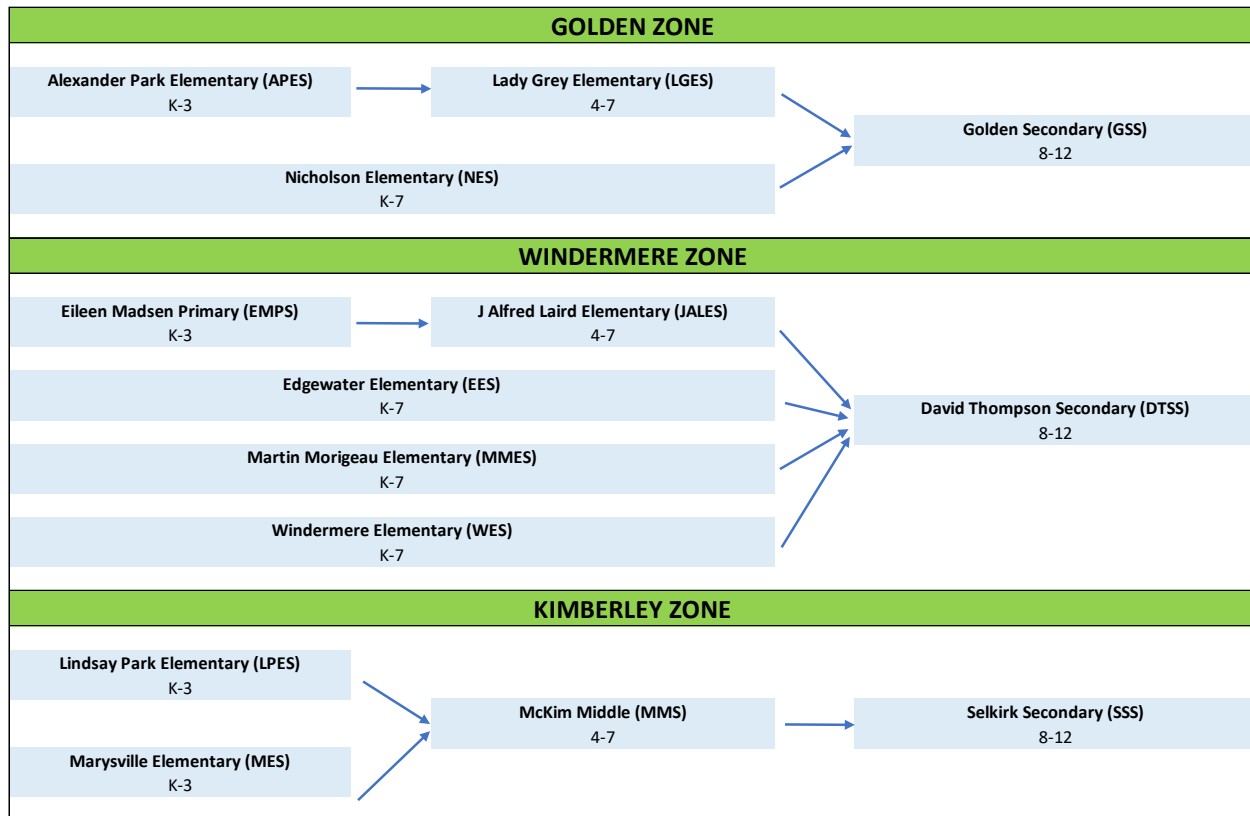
GOLDEN ZONE

Alexander Park Elementary (APES)
K-3

Lady Grey Elementary (LGES)
4-7

Golden Secondary (GSS)
8-12

Nicholson Elementary (NES)
K-7

WINDERMERE ZONE

Eileen Madsen Primary (EMPS)
K-3

J Alfred Laird Elementary (JALES)
4-7

Edgewater Elementary (EES)
K-7

David Thompson Secondary (DTSS)
8-12

Martin Morigeau Elementary (MMES)
K-7

Windermere Elementary (WES)
K-7

KIMBERLEY ZONE

Lindsay Park Elementary (LPES)
K-3

McKim Middle (MMS)
4-7

Selkirk Secondary (SSS)
8-12

Marysville Elementary (MES)
K-3